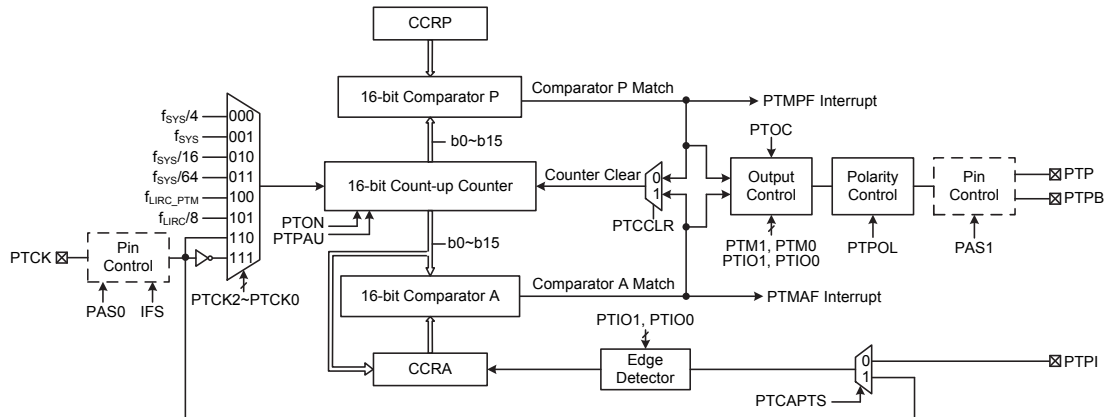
CCRP

16-bit Comparator P

Comparator P Match

PTMPF Interrupt

$f_{SYS}/4$ 000
$f_{SYS}$ 001
$f_{SYS}/16$ 010
$f_{SYS}/64$ 011
$f_{LIRC\_PTM}$ 100
$f_{LIRC}/8$ 101
110
111

b0~b15

PTOC

16-bit Count-up Counter

Counter Clear

0
1

Output Control

Polarity Control

Pin Control

PTP

PTPB

PTON
PTPAU

PTCCLR

PTM1, PTM0
PTIO1, PTIO0

PTPOL

PAS1

PTCK

Pin Control

PAS0

IFS

PTCK2~PTCK0

b0~b15

16-bit Comparator A

Comparator A Match

PTMAF Interrupt

PTIO1, PTIO0

CCRA

Edge Detector

0
1

PTPI

PTCAPTS